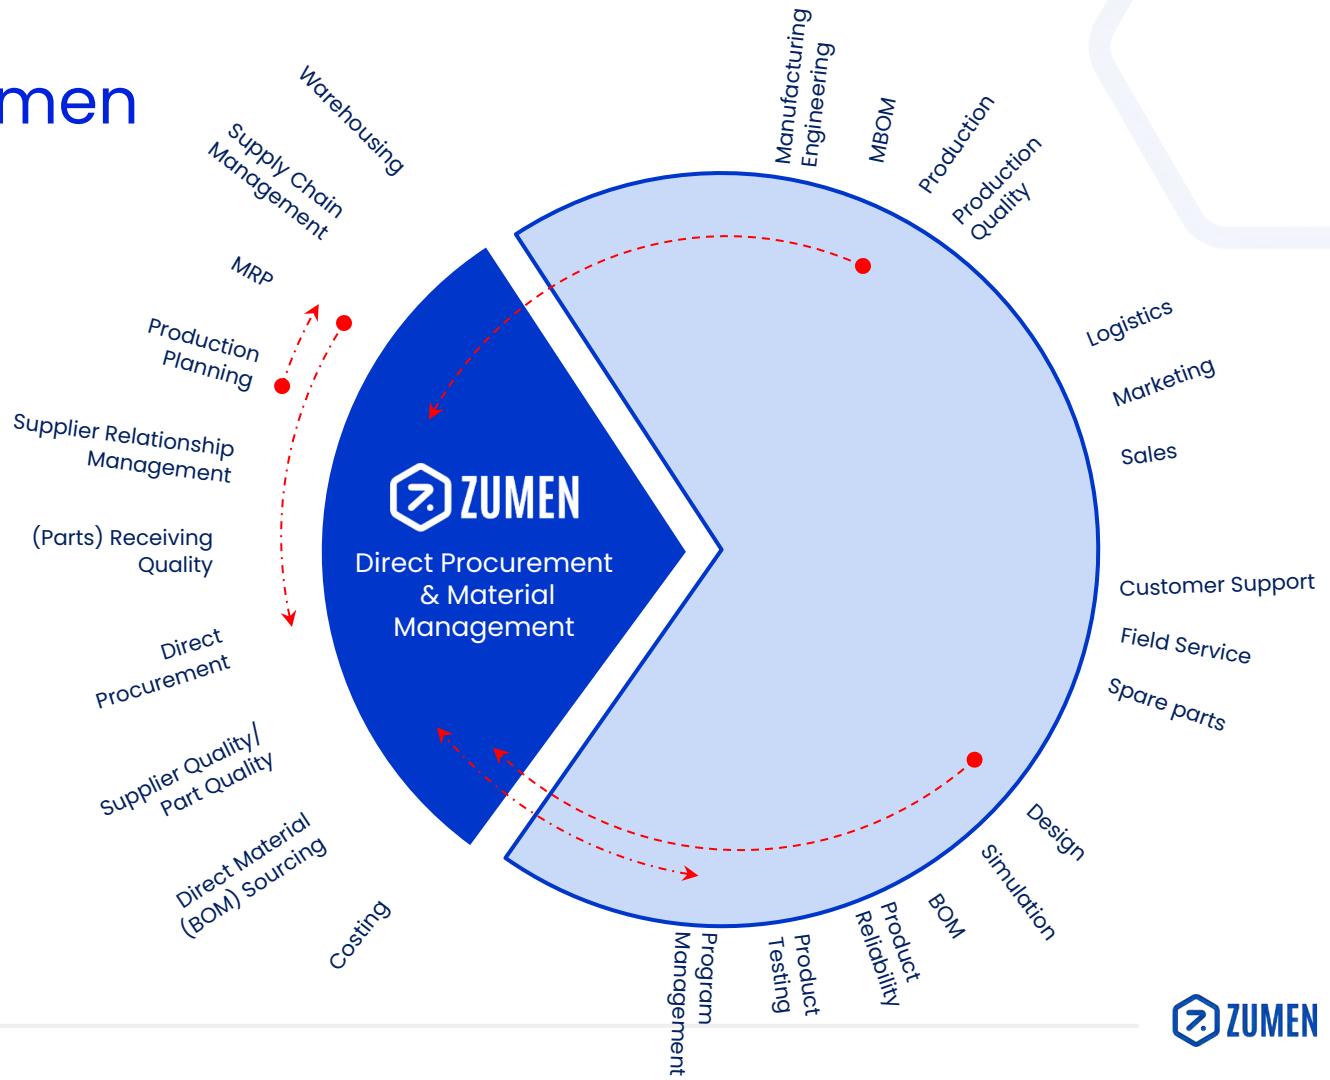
men

Warehousing

Supply Chain Management

MRP

Production Planning

Supplier Relationship Management

(Parts) Receiving Quality

Direct Procurement

Supplier Quality/ Part Quality

Direct Material (BOM) Sourcing

Costing

Manufacturing Engineering

MBOM

Production

Production Quality

Logistics

Marketing

Sales

Customer Support

Field Service

Spare parts

Design

Simulation

BOM

Product Reliability

Product Testing

Program Management

ZUMEN

Direct Procurement & Material Management

ZUMEN